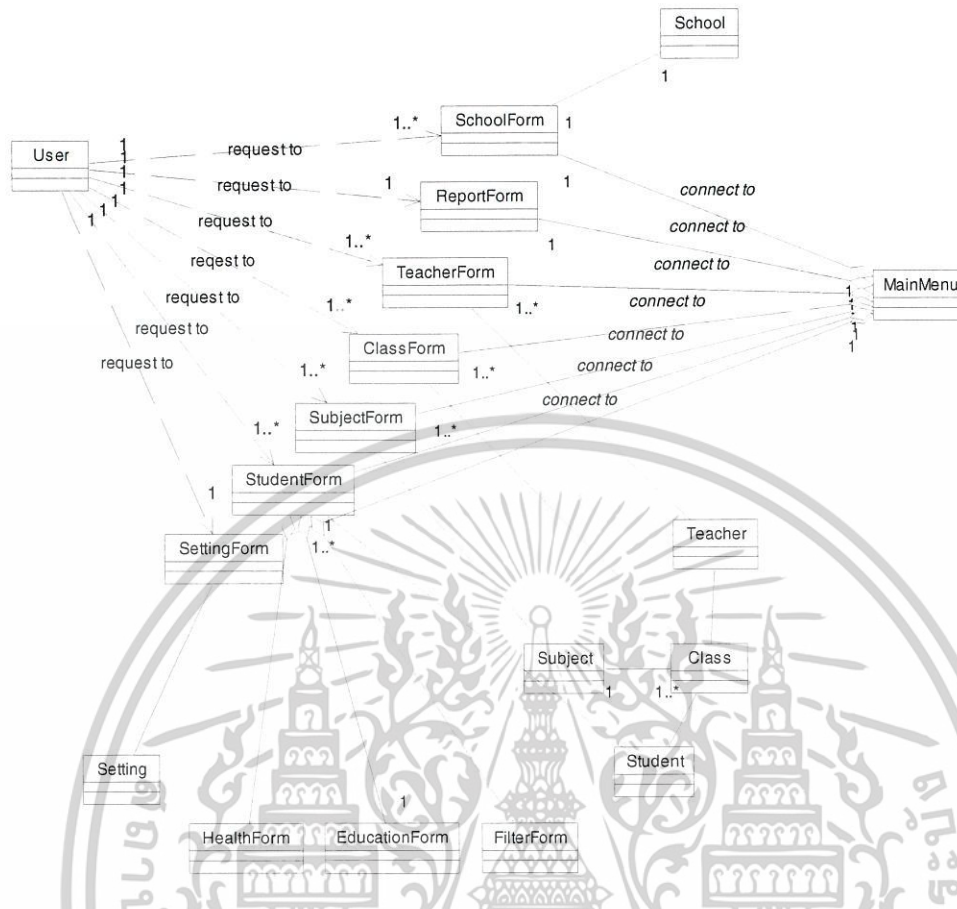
School

1

User

1
1
1
1
1
1
1

request to

1..*

SchoolForm

1

request to

1

ReportForm

1

connect to

request to

1..*

connect to

1

reqest to

TeacherForm

connect to

request to

1..*

1..*

connect to

MainMenu

request to

ClassForm

connect to

1
1
1
1
1
1
1

request to

1..*

1..*

connect to

SubjectForm

connect to

1..*

1..*

StudentForm

1

1

SettingForm

1..*

Teacher

Subject

Class

1

1..*

Setting

Student

1

HealthForm

EducationForm

FilterForm